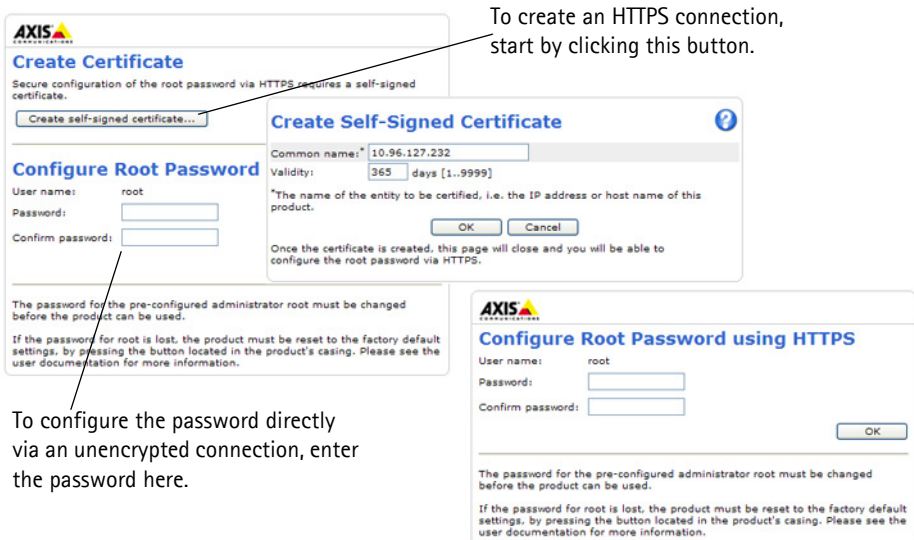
AXIS COMMUNICATIONS

Create Certificate

Secure configuration of the root password via HTTPS requires a self-signed certificate.

Create self-signed certificate...

To create an HTTPS connection, start by clicking this button.

Create Self-Signed Certificate

Common name:* 10.96.127.232

Validity: 365 days [1..9999]

*The name of the entity to be certified, i.e. the IP address or host name of this product.

OK Cancel

Once the certificate is created, this page will close and you will be able to configure the root password via HTTPS.

Configure Root Password

User name: root

Password:

Confirm password:

The password for the pre-configured administrator root must be changed before the product can be used.

If the password for root is lost, the product must be reset to the factory default settings, by pressing the button located in the product's casing. Please see the user documentation for more information.

To configure the password directly via an unencrypted connection, enter the password here.

AXIS COMMUNICATIONS

Configure Root Password using HTTPS

User name: root

Password:

Confirm password:

OK

The password for the pre-configured administrator root must be changed before the product can be used.

If the password for root is lost, the product must be reset to the factory default settings, by pressing the button located in the product's casing. Please see the user documentation for more information.